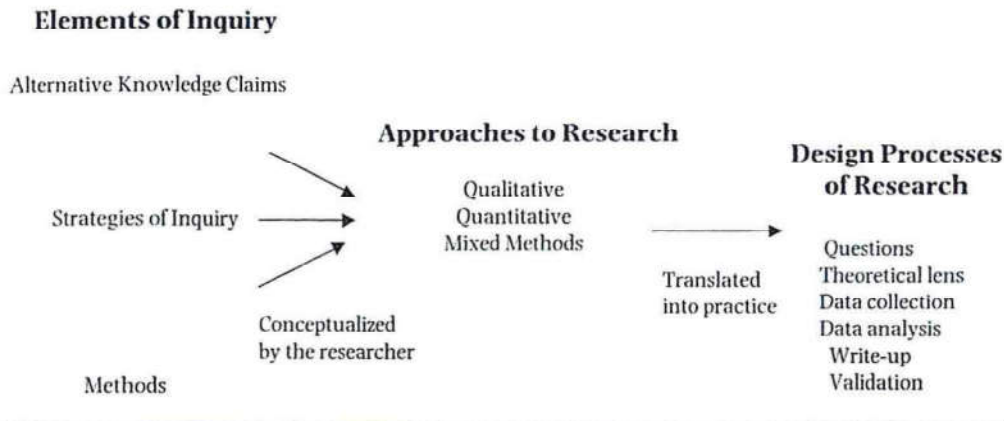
Elements of Inquiry

Alternative Knowledge Claims

Approaches to Research

Design Processes of Research

Strategies of Inquiry

Qualitative
Quantitative
Mixed Methods

Translated into practice

Questions
Theoretical lens
Data collection
Data analysis
Write-up
Validation

Conceptualized by the researcher

Methods